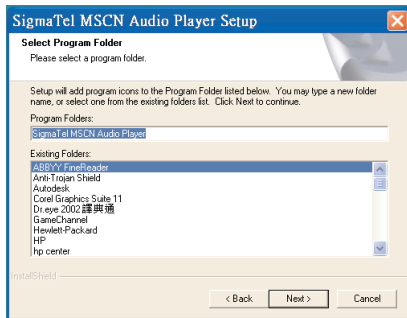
SigmaTel MSCN Audio Player Setup

Select Program Folder
Please select a program folder.

Setup will add program icons to the Program Folder listed below. You may type a new folder name, or select one from the existing folders list. Click Next to continue.

Program Folders:
SigmaTel MSCN Audio Player

Existing Folders:
ABBYY FineReader
Anti-Trojan Shield
Autodesk
Corel Graphics Suite 11
Dr.eye 2002 譯典通
GameChannel
Hewlett-Packard
HP
hp center

InstallShield

< Back
Next >
Cancel